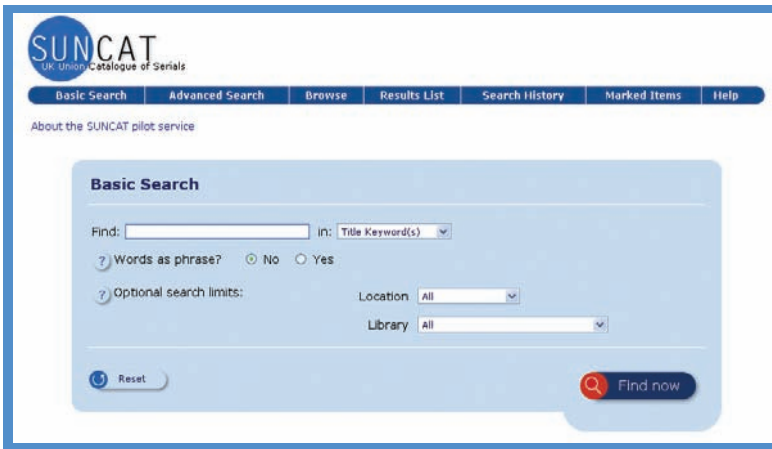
SUNCAT
UK Union Catalogue of Serials

Basic Search | Advanced Search | Browse | Results List | Search History | Marked Items | Help

About the SUNCAT pilot service

Basic Search

Find: in: Title Keyword(s)

? Words as phrase? No Yes

? Optional search limits:

Location All

Library All

Reset

Find now